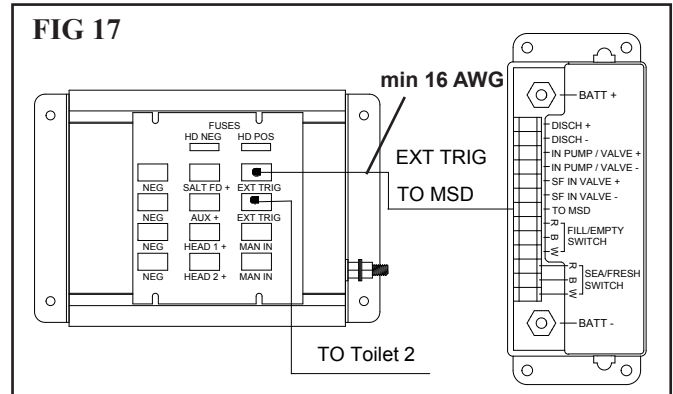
FIG 17

min 16 AWG

FUSES
HD NEG HD POS

NEG SALT FD + EXT TRIG
NEG AUX + EXT TRIG
NEG HEAD 1 + MAN IN
NEG HEAD 2 + MAN IN

EXT TRIG
TO MSD

TO Toilet 2

BATT +
DISCH +
DISCH -
IN PUMP / VALVE +
IN PUMP / VALVE -
SF IN VALVE +
SF IN VALVE -
TO MSD
R
B
W
FILL/EMPTY SWITCH
R
B
W
SEA/FRESH SWITCH
BATT -